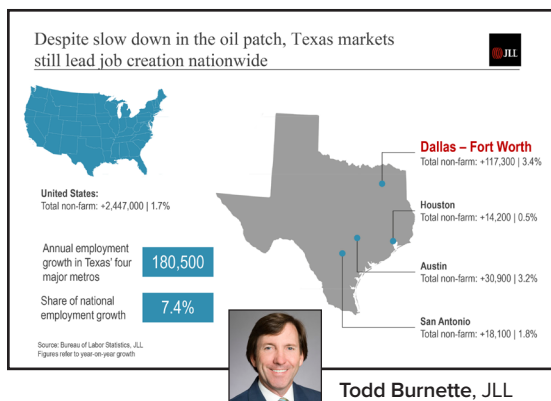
Despite slow down in the oil patch, Texas markets still lead job creation nationwide

JLL

United States:
Total non-farm: +2,447,000 | 1.7%

Annual employment growth in Texas' four major metros

180,500

Share of national employment growth

7.4%

Source: Bureau of Labor Statistics, JLL
Figures refer to year-on-year growth

Dallas – Fort Worth
Total non-farm: +117,300 | 3.4%

Houston
Total non-farm: +14,200 | 0.5%

Austin
Total non-farm: +30,900 | 3.2%

San Antonio
Total non-farm: +18,100 | 1.8%

Todd Burnette, JLL